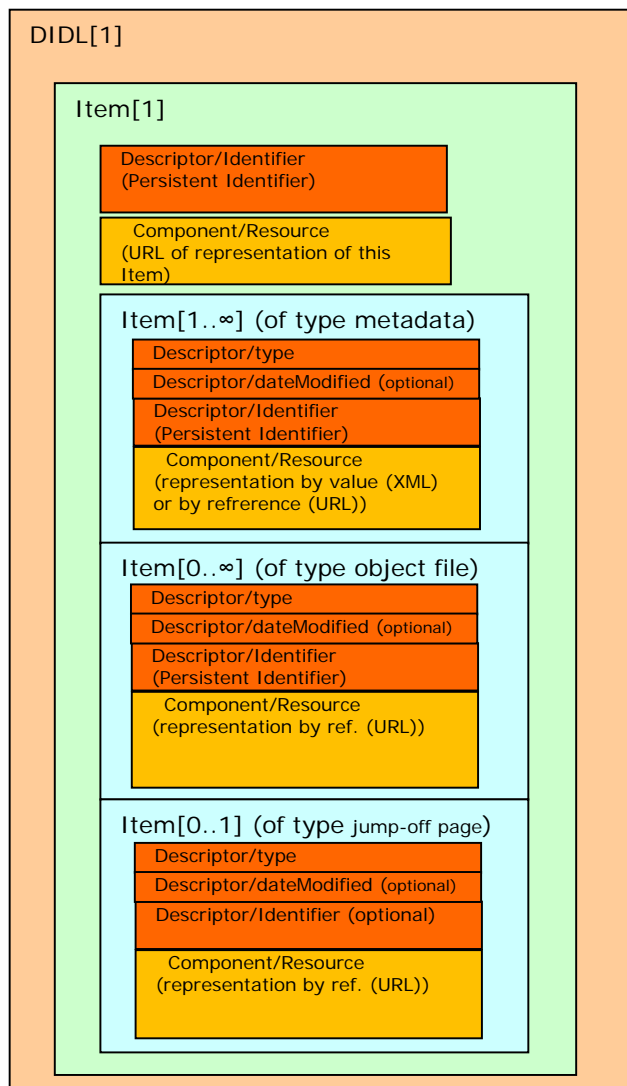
DIDL[1]

Item[1]

Descriptor/Identifier (Persistent Identifier)

Component/Resource (URL of representation of this Item)

Item[1..∞] (of type metadata)

Descriptor/type

Descriptor/dateModified (optional)

Descriptor/Identifier (Persistent Identifier)

Component/Resource (representation by value (XML) or by refrerence (URL))

Item[0..∞] (of type object file)

Descriptor/type

Descriptor/dateModified (optional)

Descriptor/Identifier (Persistent Identifier)

Component/Resource (representation by ref. (URL))

Item[0..1] (of type jump-off page)

Descriptor/type

Descriptor/dateModified (optional)

Descriptor/Identifier (optional)

Component/Resource (representation by ref. (URL))